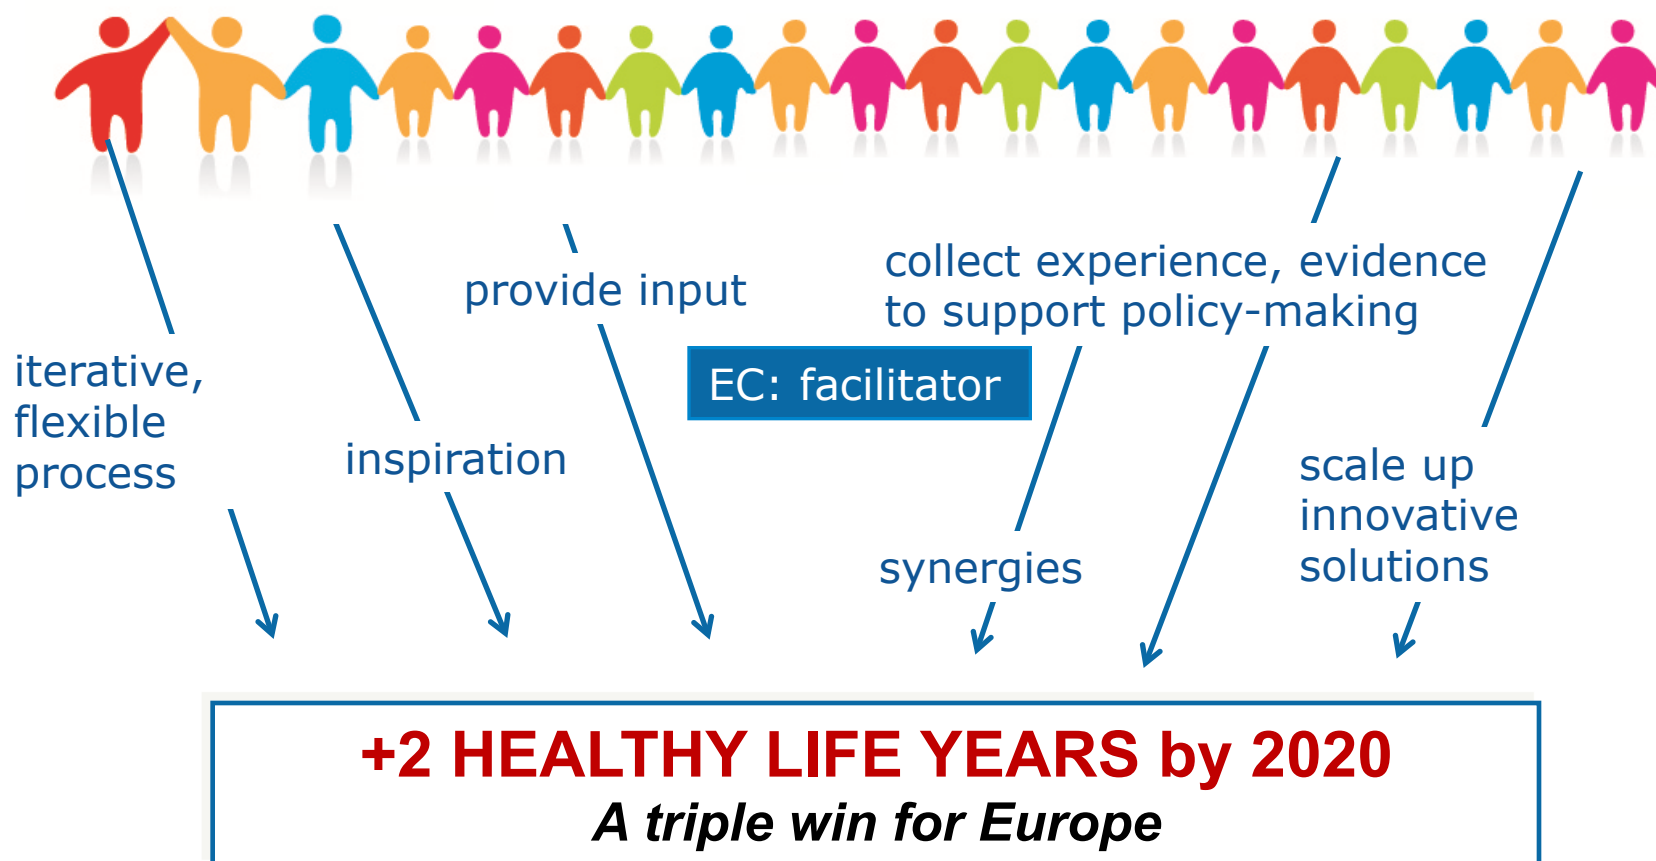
provide input

collect experience, evidence to support policy-making

iterative, flexible process

EC: facilitator

inspiration

scale up innovative solutions

synergies

+2 HEALTHY LIFE YEARS by 2020

A triple win for Europe